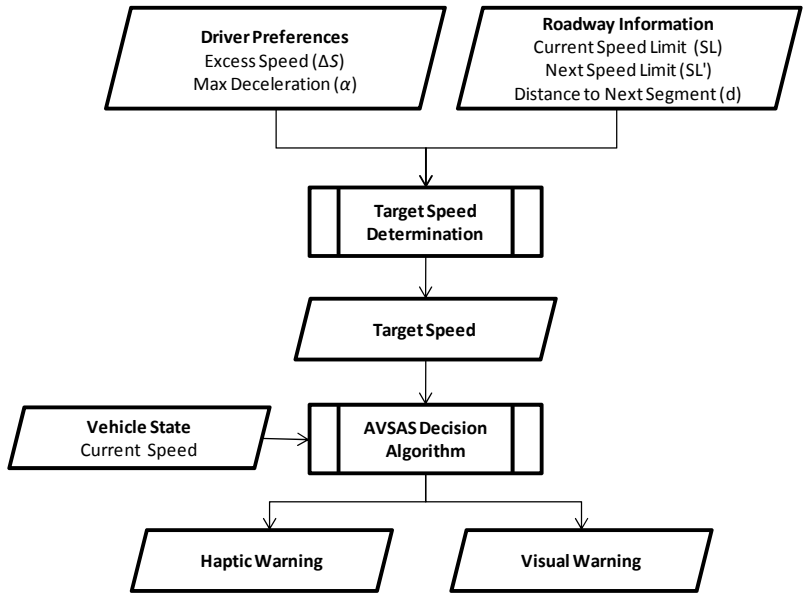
**Driver Preferences**
Excess Speed ($\Delta S$)
Max Deceleration ($\alpha$)

**Roadway Information**
Current Speed Limit (SL)
Next Speed Limit (SL')
Distance to Next Segment (d)

**Target Speed Determination**

**Target Speed**

**Vehicle State**
Current Speed

**AVSAS Decision Algorithm**

**Haptic Warning**

**Visual Warning**